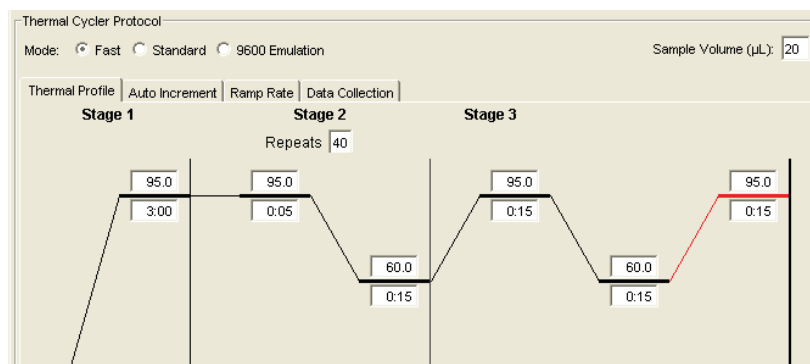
Thermal Cycler Protocol

Mode: Fast Standard 9600 Emulation

Sample Volume (µL): 20

Thermal Profile | Auto Increment | Ramp Rate | Data Collection

Stage 1

Stage 2

Repeats 40

Stage 3

95.0
3:00

95.0
0:05

60.0
0:15

95.0
0:15

60.0
0:15

95.0
0:15